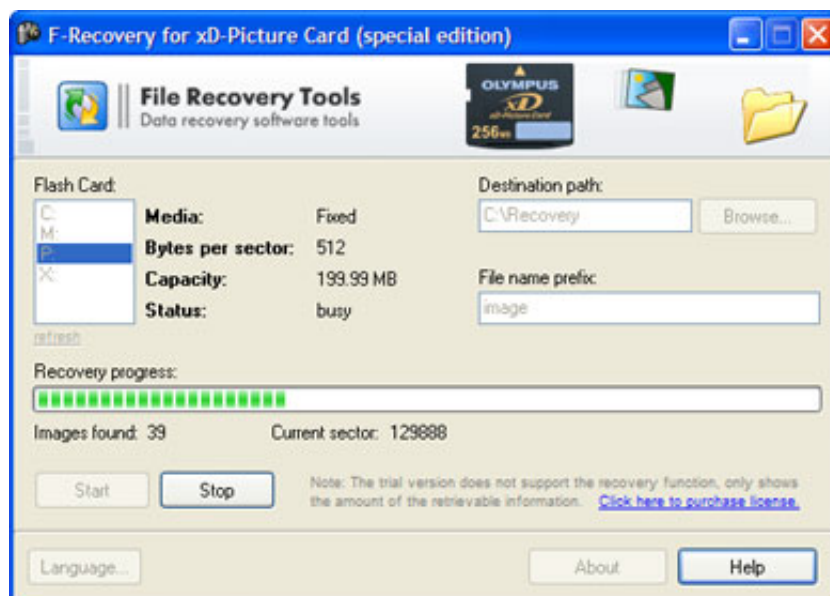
F-Recovery for xD-Picture Card (special edition)

File Recovery Tools
Data recovery software tools

OLYMPUS
xD
xD-Picture Card
256MB

Flash Card:
C:
M:
P:
X:
refresh

Media: Fixed
Bytes per sector: 512
Capacity: 199.99 MB
Status: busy

Destination path:
C:\Recovery
Browse...

File name prefix:
image

Recovery progress:

Images found: 39
Current sector: 129888

Start
Stop

Note: The trial version does not support the recovery function, only shows the amount of the retrievable information. Click here to purchase license.

Language...
About
Help